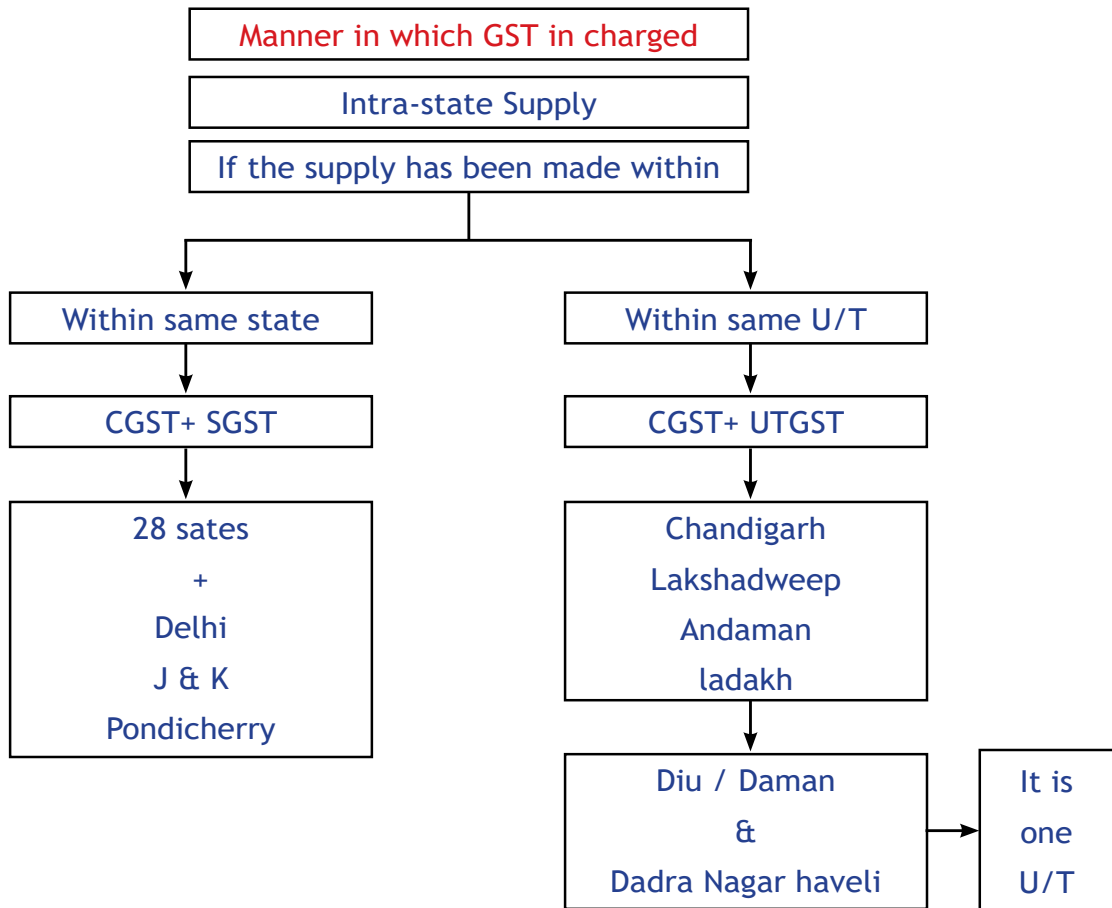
Manner in which GST in charged

Intra-state Supply

If the supply has been made within

Within same state

CGST+ SGST

28 sates
+
Delhi
J & K
Pondicherry

Within same U/T

CGST+ UTGST

Chandigarh
Lakshadweep
Andaman
ladakh

Diu / Daman
&
Dadra Nagar haveli

It is
one
U/T